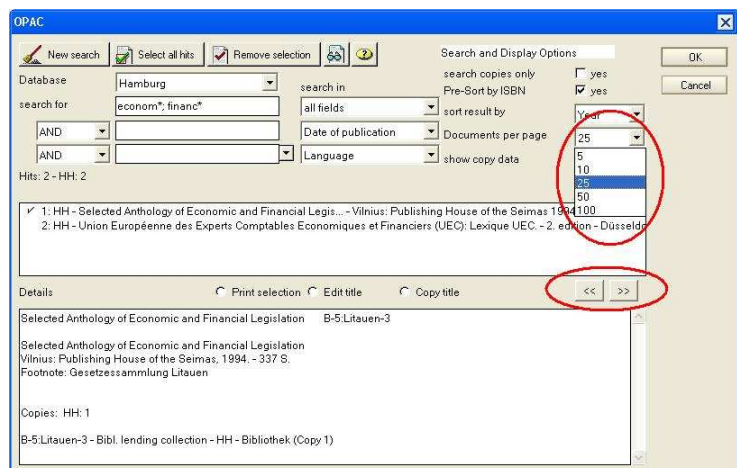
OPAC

New search | Select all hits | Remove selection

Search and Display Options

OK

Cancel

Database Hamburg

search in

search copies only ☐ yes

Pre-Sort by ISBN ☑ yes

search for econom*; financ*

all fields

sort result by Year

AND

Date of publication

Documents per page 25

AND

Language

show copy data

5
10
25
50
100

Hits: 2 - HH: 2

1: HH - Selected Anthology of Economic and Financial Legis... - Vilnius: Publishing House of the Seimas 1994
2: HH - Union Européenne des Experts Comptables Economiques et Financiers (UEC): Lexique UEC. - 2. edition - Düsseld

Details

Print selection Edit title Copy title

<< >>

Selected Anthology of Economic and Financial Legislation B-5:Litauen-3

Selected Anthology of Economic and Financial Legislation
Vilnius: Publishing House of the Seimas, 1994. - 337 S.
Footnote: Gesetzessammlung Litauen

Copies: HH: 1

B-5:Litauen-3 - Bibl. lending collection - HH - Bibliothek (Copy 1)